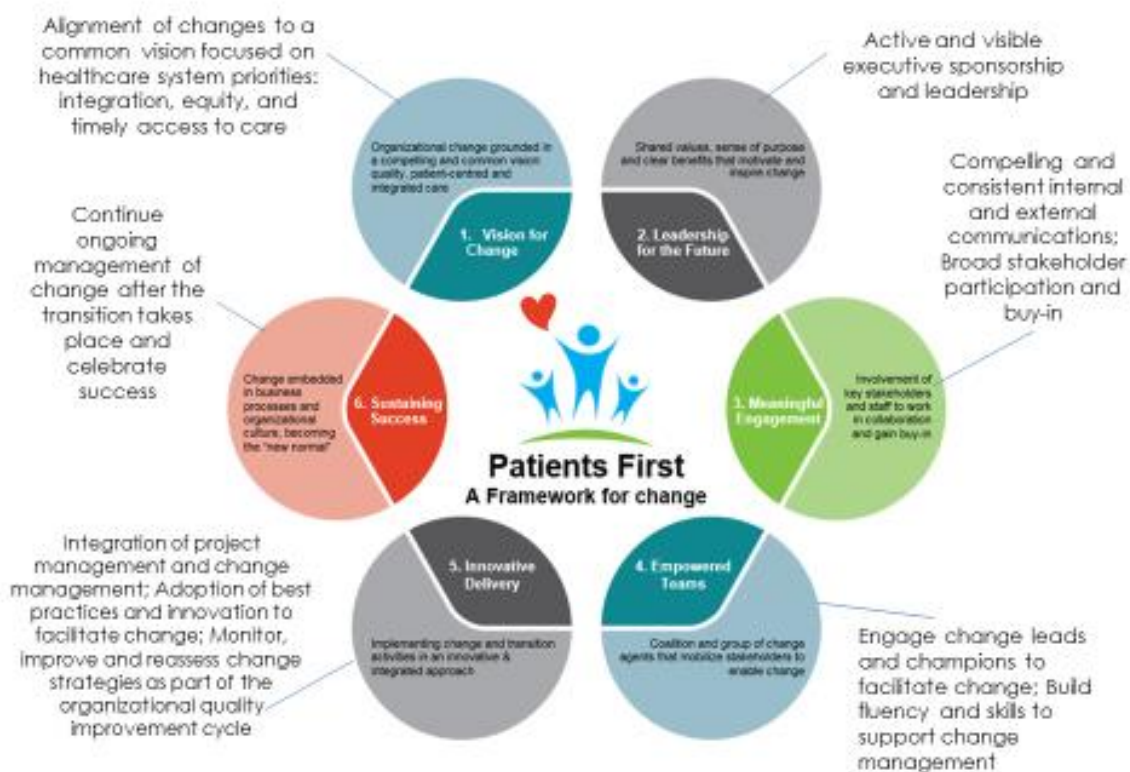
Alignment of changes to a common vision focused on healthcare system priorities: integration, equity, and timely access to care

Organizational change grounded in a compelling and common vision quality, patient-centred and integrated care

1. Vision for Change

Active and visible executive sponsorship and leadership

Shared values, sense of purpose and clear benefits that motivate and inspire change

2. Leadership for the Future

Compelling and consistent internal and external communications; Broad stakeholder participation and buy-in

3. Meaningful Engagement

Involvement of key stakeholders and staff to work in collaboration and gain buy-in

Continue ongoing management of change after the transition takes place and celebrate success

Change embedded in business processes and organizational culture, becoming the "new normal"

6. Sustaining Success

Patients First
A Framework for change

Integration of project management and change management; Adoption of best practices and innovation to facilitate change; Monitor, improve and reassess change strategies as part of the organizational quality improvement cycle

5. Innovative Delivery

Implementing change and transition activities in an innovative & integrated approach

4. Empowered Teams

Coalition and group of change agents that mobilize stakeholders to enable change

Engage change leads and champions to facilitate change; Build fluency and skills to support change management